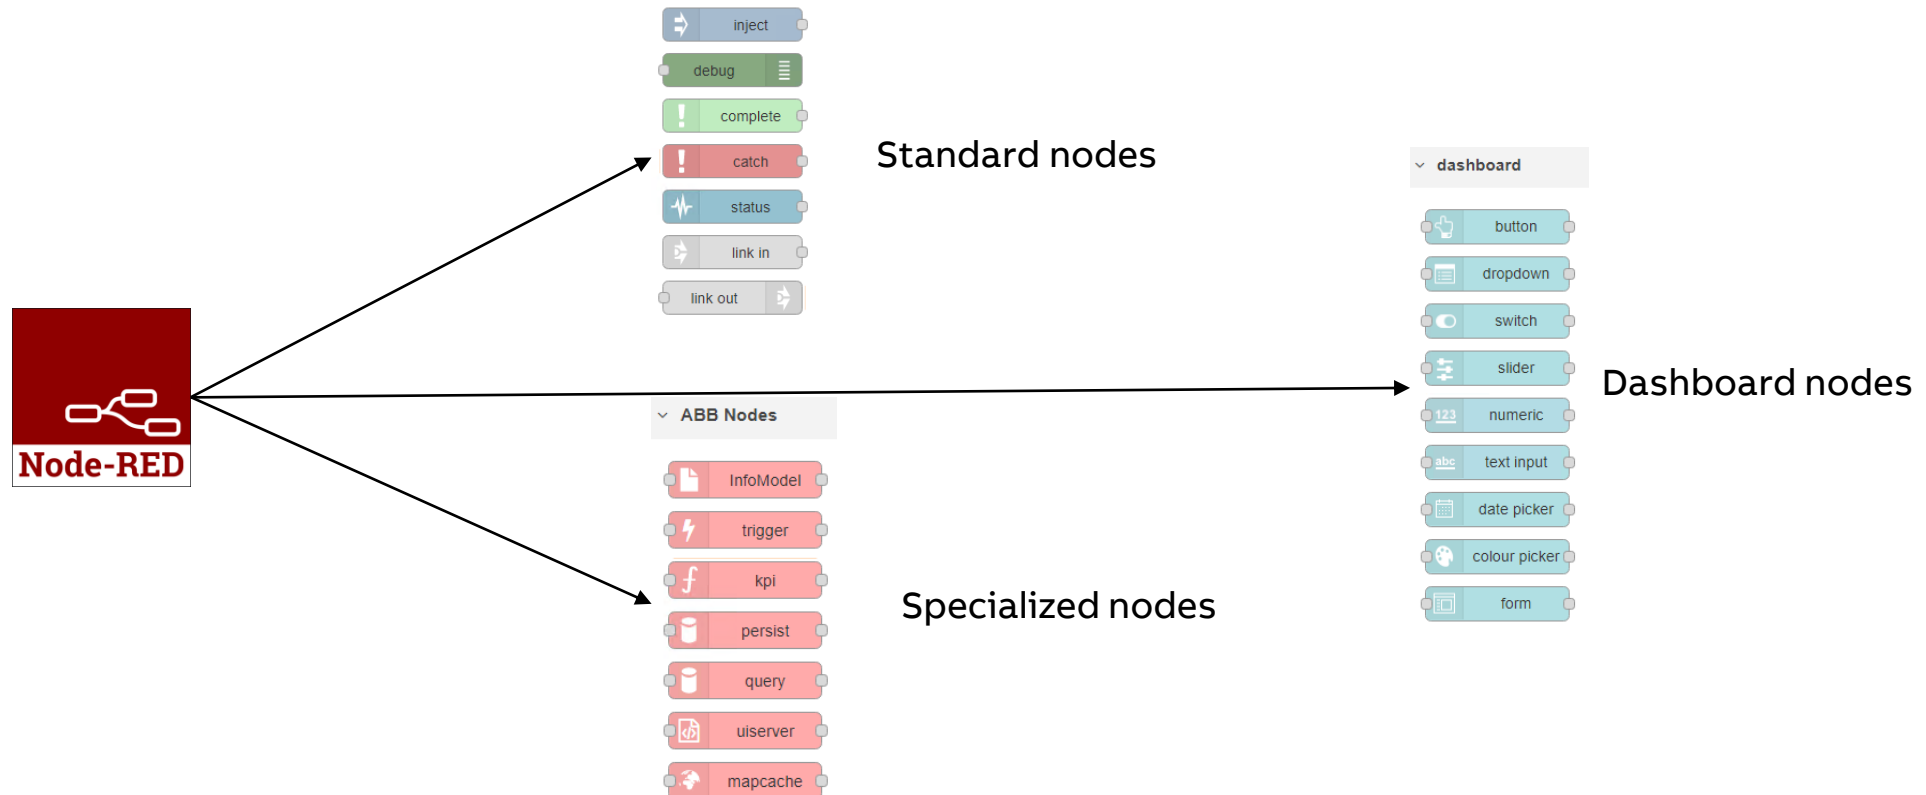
Node-RED

inject
debug
complete
catch
status
link in
link out

Standard nodes

dashboard
button
dropdown
switch
slider
numeric
text input
date picker
colour picker
form

Dashboard nodes

ABB Nodes
InfoModel
trigger
kpi
persist
query
uiserver
mapcache

Specialized nodes